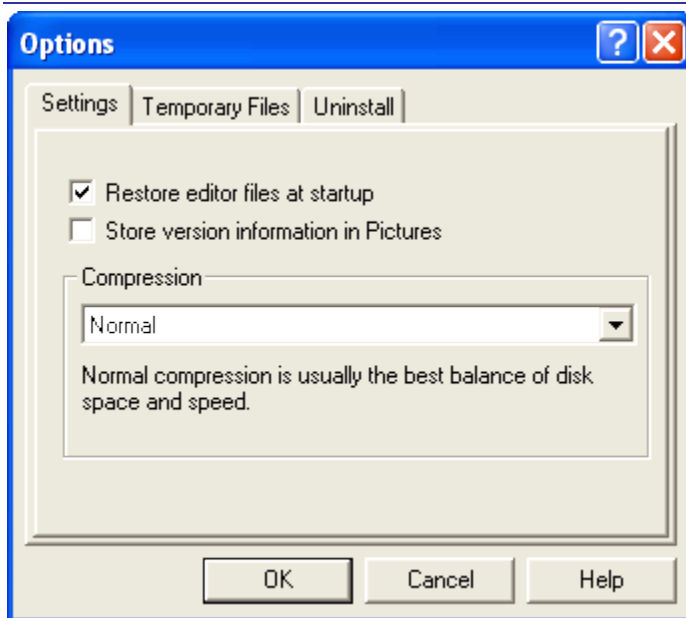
Options

?

Settings | Temporary Files | Uninstall

☑ Restore editor files at startup
☐ Store version information in Pictures

Compression

Normal

Normal compression is usually the best balance of disk space and speed.

OK | Cancel | Help